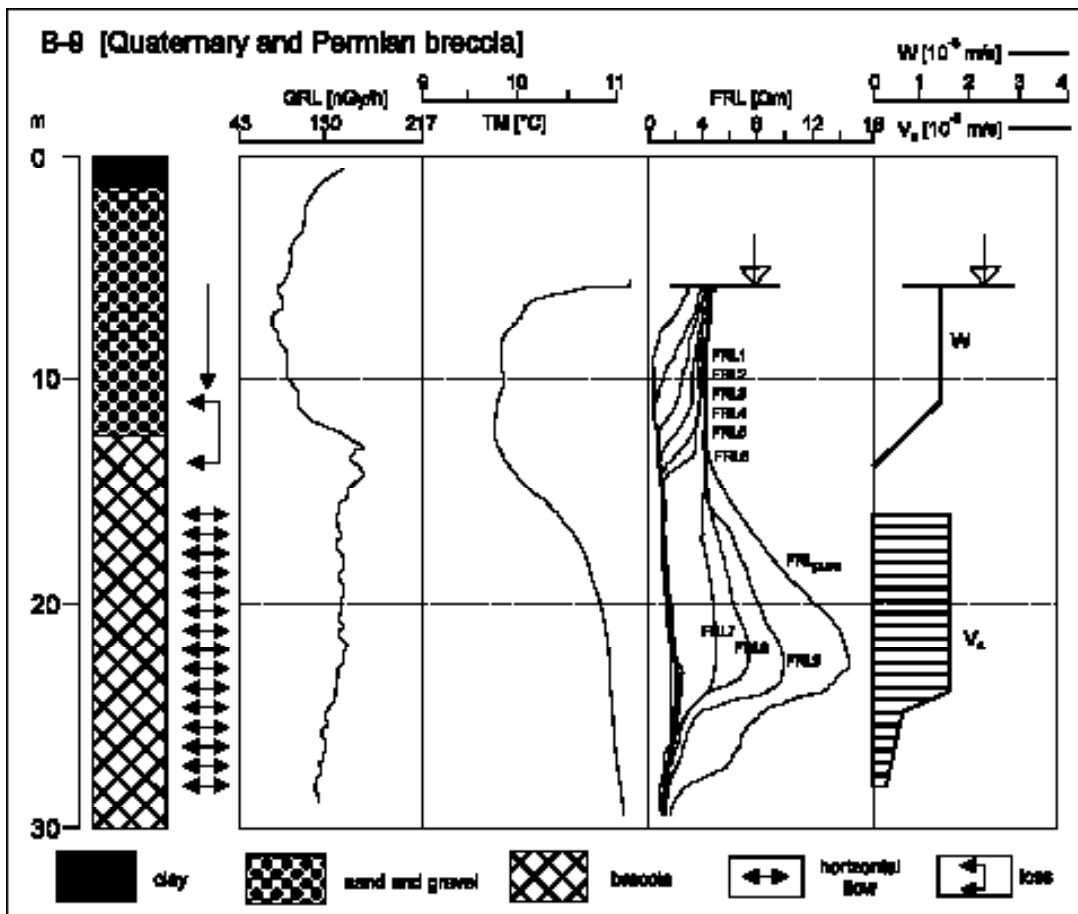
B-9 [Quaternary and Permian breccia]

W [$10^{-6}$ m/s]
0 1 2 3 4
$V_a$ [$10^{-6}$ m/s]

GRL [nGy/h]
43 130 217

TM [°C]
9 10 11

FRL [Ωm]
0 4 8 12 16

m
0
10
20
30

FRL1
FRL2
FRL3
FRL4
FRL5
FRL6
FRL$_{pure}$
FRL7
FRL8
FRL9

W
$V_a$

clay
sand and gravel
breccia
horizontal flow
loss